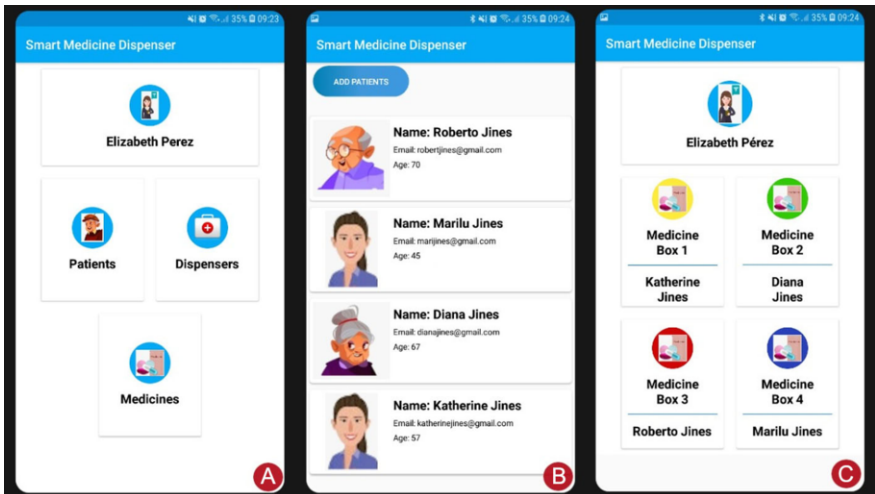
35% 09:23

Smart Medicine Dispenser

Elizabeth Perez

Patients

Dispensers

Medicines

A

35% 09:24

Smart Medicine Dispenser

ADD PATIENTS

Name: Roberto Jines
Email: robertjines@gmail.com
Age: 70

Name: Marilu Jines
Email: marijines@gmail.com
Age: 45

Name: Diana Jines
Email: dianajines@gmail.com
Age: 67

Name: Katherine Jines
Email: katherinejines@gmail.com
Age: 57

B

35% 09:24

Smart Medicine Dispenser

Elizabeth Pérez

Medicine Box 1
Katherine Jines

Medicine Box 2
Diana Jines

Medicine Box 3
Roberto Jines

Medicine Box 4
Marilu Jines

C